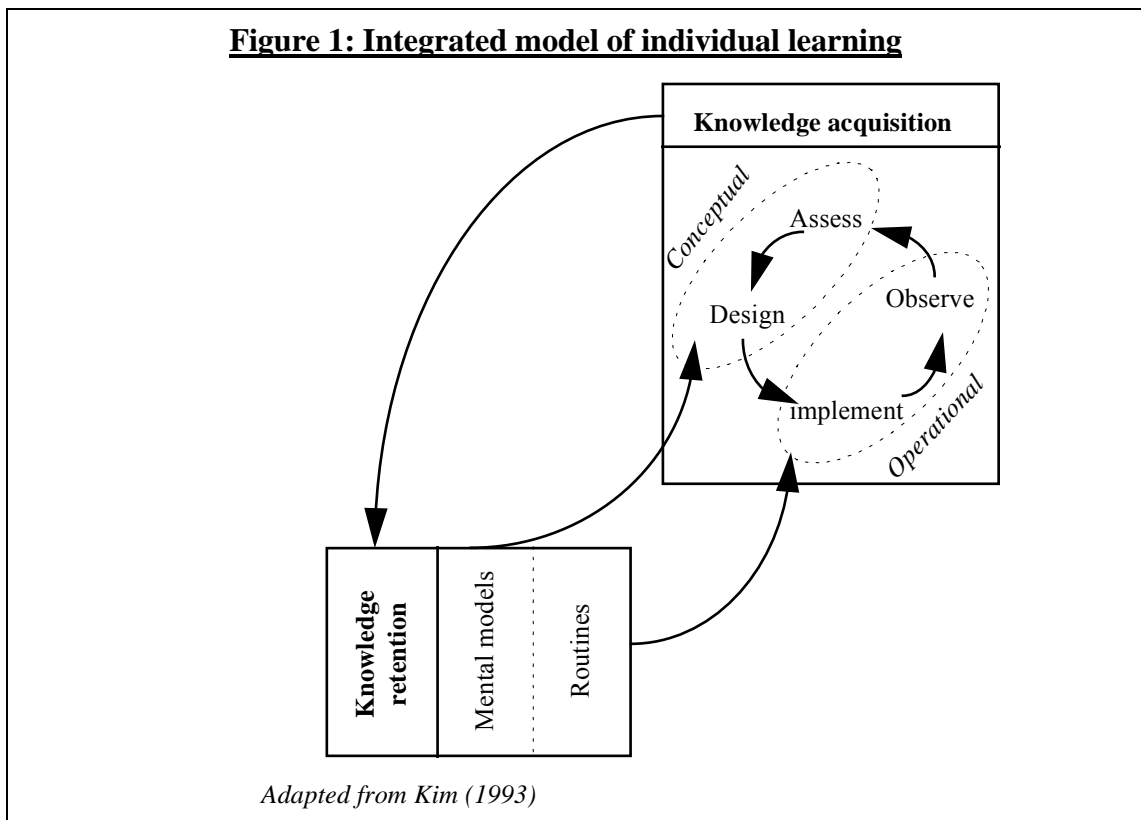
Figure 1: Integrated model of individual learning

Knowledge acquisition

Conceptual

Assess

Design

Observe

implement

Operational

Knowledge retention

Mental models

Routines

Adapted from Kim (1993)